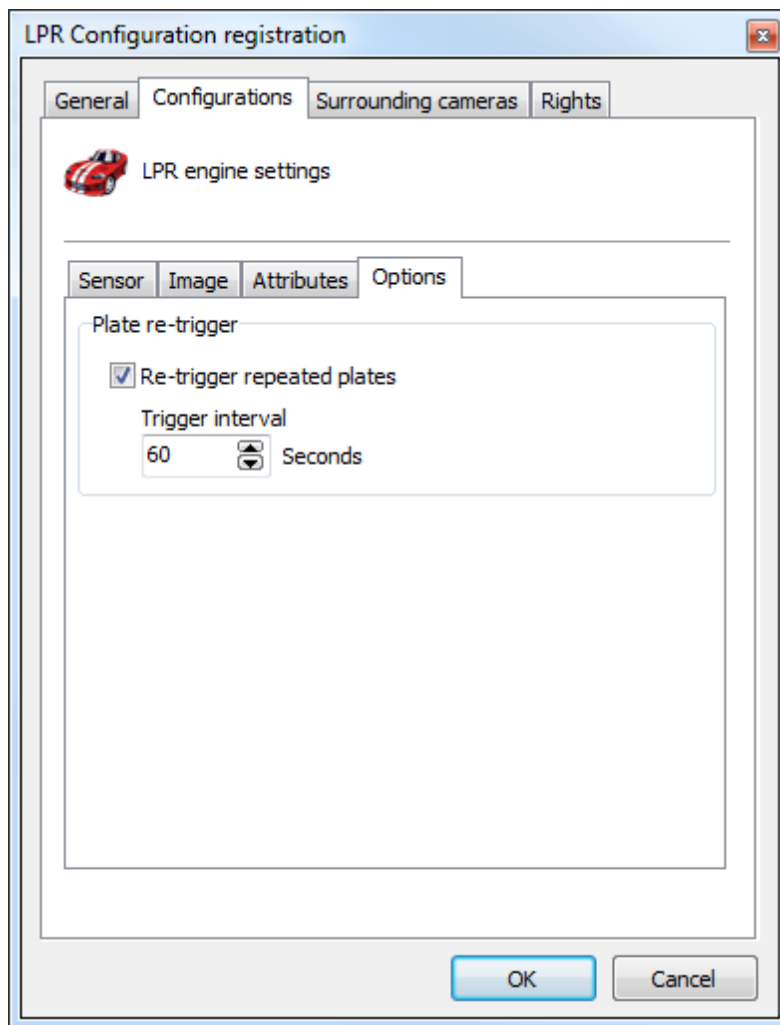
LPR Configuration registration

General | Configurations | Surrounding cameras | Rights

LPR engine settings

Sensor | Image | Attributes | Options

Plate re-trigger

Re-trigger repeated plates

Trigger interval

60 Seconds

OK

Cancel